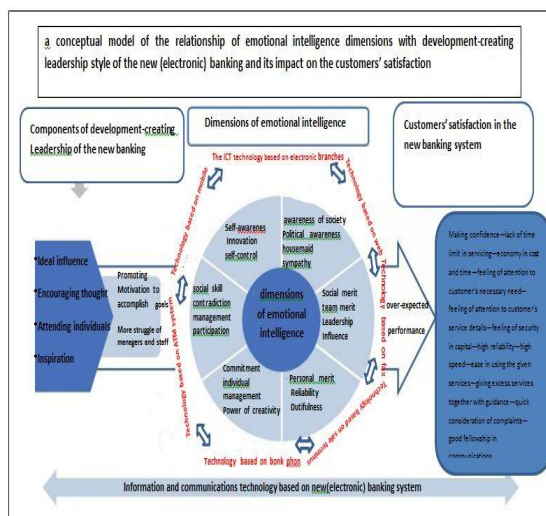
a conceptual model of the relationship of emotional intelligence dimensions with development-creating leadership style of the new (electronic) banking and its impact on the customers' satisfaction

Components of development-creating Leadership of the new banking

Dimensions of emotional intelligence

Customers' satisfaction in the new banking system

The ICT technology based on electronic branches

Technology based on mobile

Technology based on web

Technology based on fax

Technology based on ATM system

Technology based on site terminal

Technology based on bonk phon

*Ideal influence

*Encouraging thought

*Attending individuals

*Inspiration

Promoting Motivation to accomplish goals

More struggle of menagers end staff

Self-awarenes Innovation self-control

awareness of society Political awareness housemaid sympathy

social skill contradiction management participation

dimensions of emotional intelligence

Social merit team merit Leadership influence

Commitment individual management Power of creativity

Personal merit Reliability Dutifulness

over-expected performance

Making confidence—lack of time limit in servicing—economy in cost and time—feeling of attention to customer's necessary need—feeling of attention to customer's service details—feeling of security in capital—high reliability—high speed—ease in using the given services—giving excess services together with guidance—quick consideration of complaints—good fellowship in communications

Information and communications technology based on new(electronic) banking system